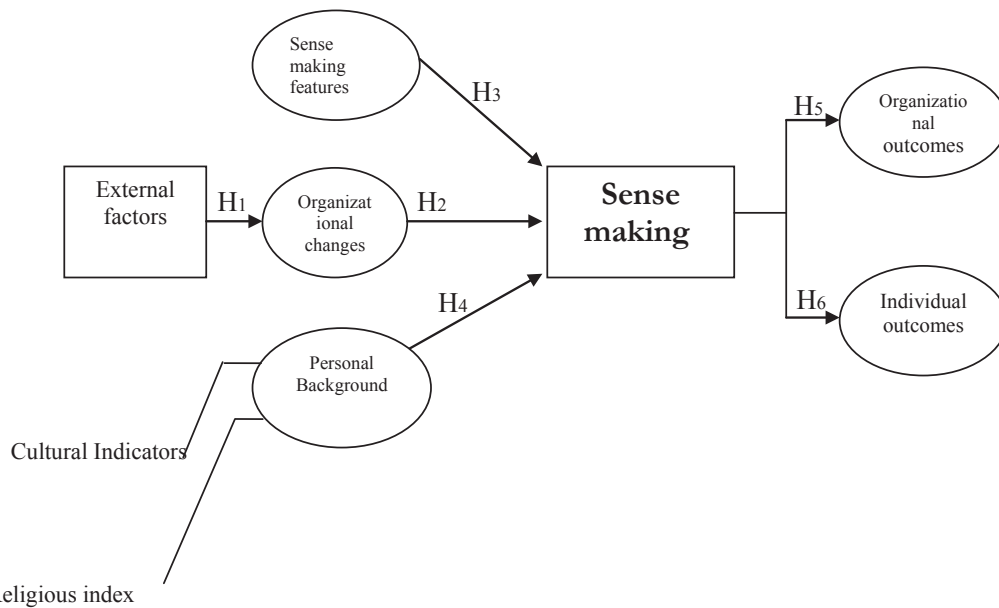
Sense making features

H3

External factors

H1

Organizational changes

H2

Sense making

H5

Organizational outcomes

H6

Individual outcomes

H4

Personal Background

Cultural Indicators

eligious index